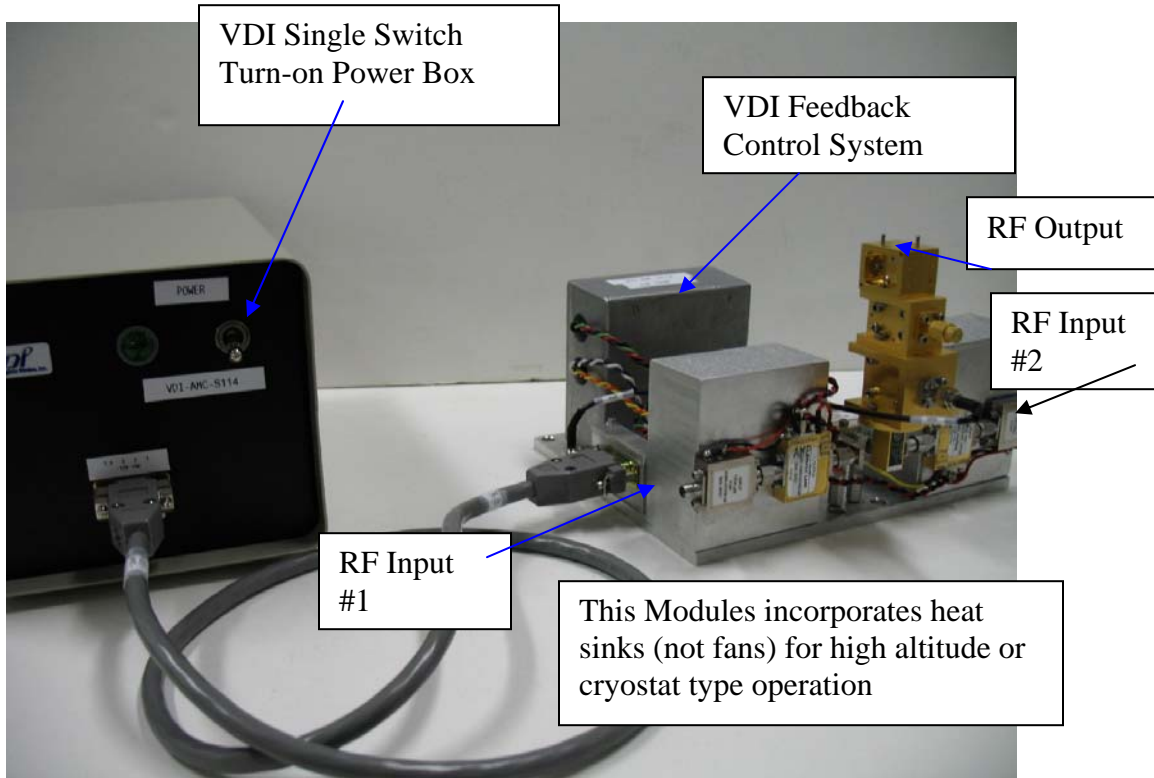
VDI Single Switch Turn-on Power Box

VDI Feedback Control System

RF Output

RF Input #2

POWER

VDI-AMC-S114

RF Input #1

This Modules incorporates heat sinks (not fans) for high altitude or cryostat type operation